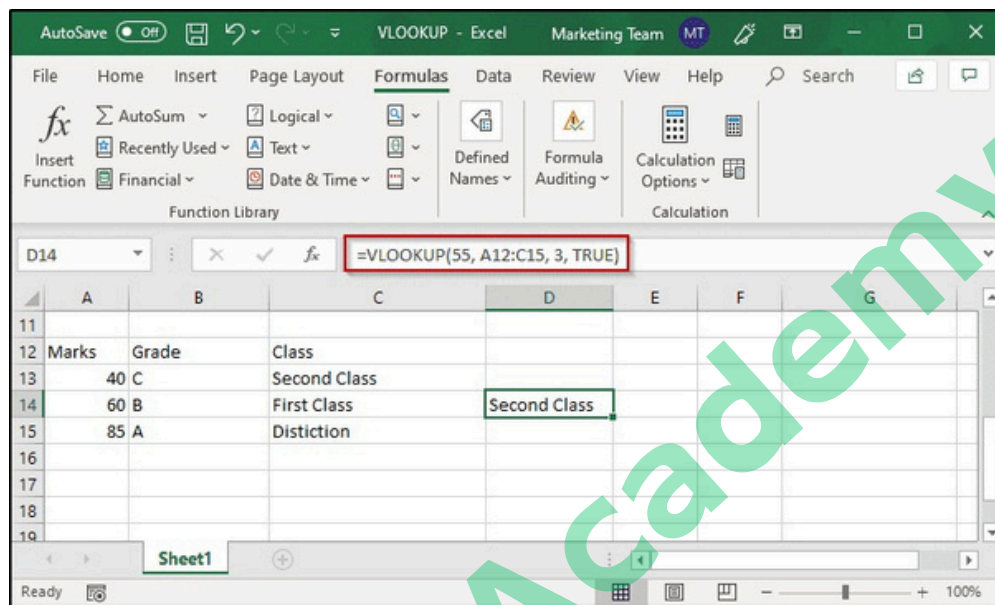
AutoSave Off VLOOKUP - Excel Marketing Team MT

File Home Insert Page Layout Formulas Data Review View Help Search

Insert Function
AutoSum
Recently Used
Financial
Logical
Text
Date & Time
Function Library
Defined Names
Formula Auditing
Calculation Options
Calculation

D14 =VLOOKUP(55, A12:C15, 3, TRUE)

| | A | B | C | D | E | F | G |
|---|---|---|---|---|---|---|---|
| 11 | | | | | | | |
| 12 | Marks | Grade | Class | | | | |
| 13 | 40 | C | Second Class | | | | |
| 14 | 60 | B | First Class | Second Class | | | |
| 15 | 85 | A | Distiction | | | | |
| 16 | | | | | | | |
| 17 | | | | | | | |
| 18 | | | | | | | |
| 19 | | | | | | | |

Sheet1

Ready 100%

Academy